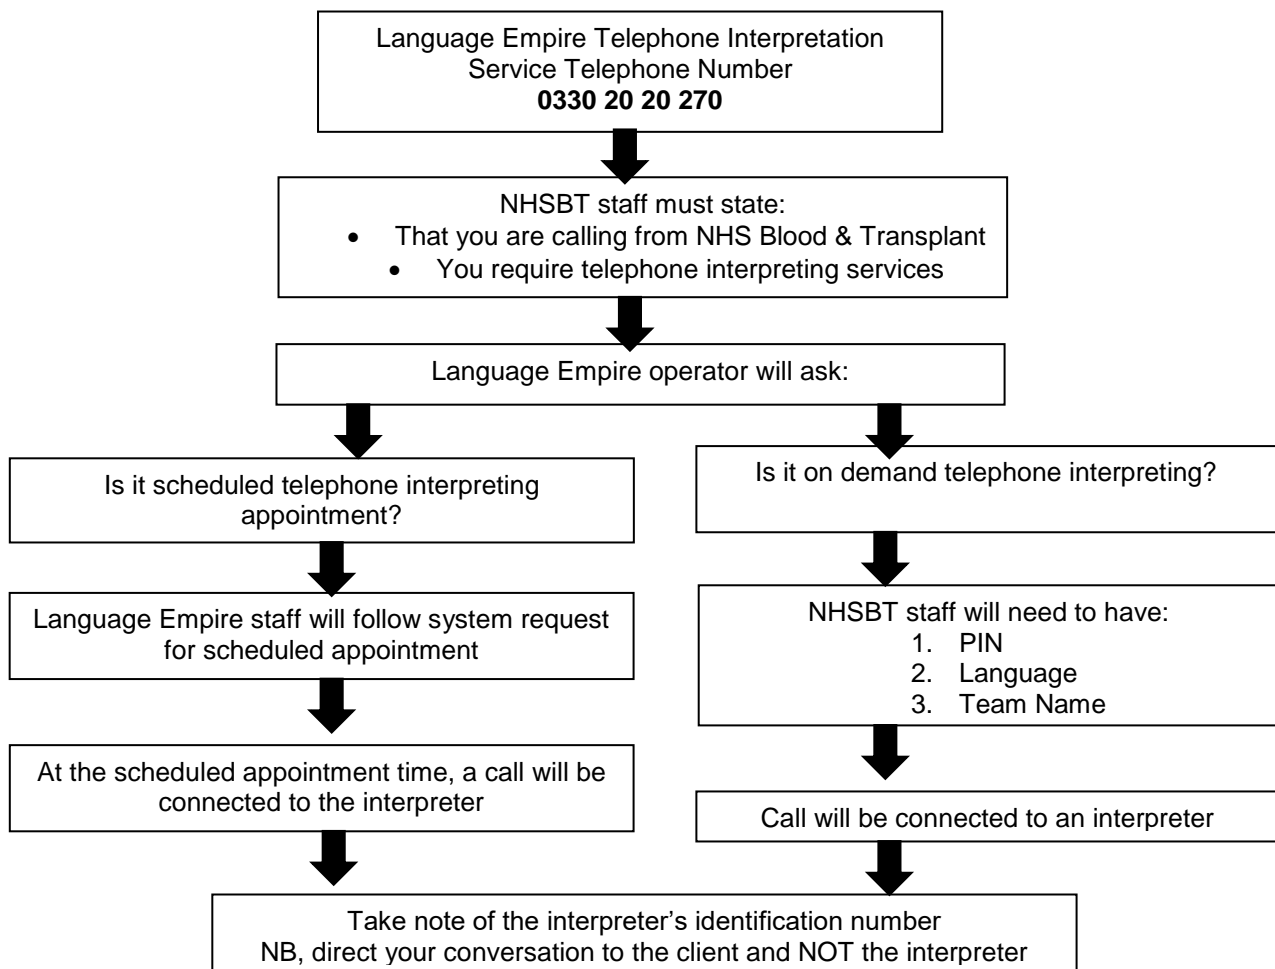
Language Empire Telephone Interpretation Service Telephone Number
**0330 20 20 270**

NHSBT staff must state:
- That you are calling from NHS Blood & Transplant
- You require telephone interpreting services

Language Empire operator will ask:

Is it scheduled telephone interpreting appointment?

Language Empire staff will follow system request for scheduled appointment

At the scheduled appointment time, a call will be connected to the interpreter

Is it on demand telephone interpreting?

NHSBT staff will need to have:
1. PIN
2. Language
3. Team Name

Call will be connected to an interpreter

Take note of the interpreter's identification number
NB, direct your conversation to the client and NOT the interpreter